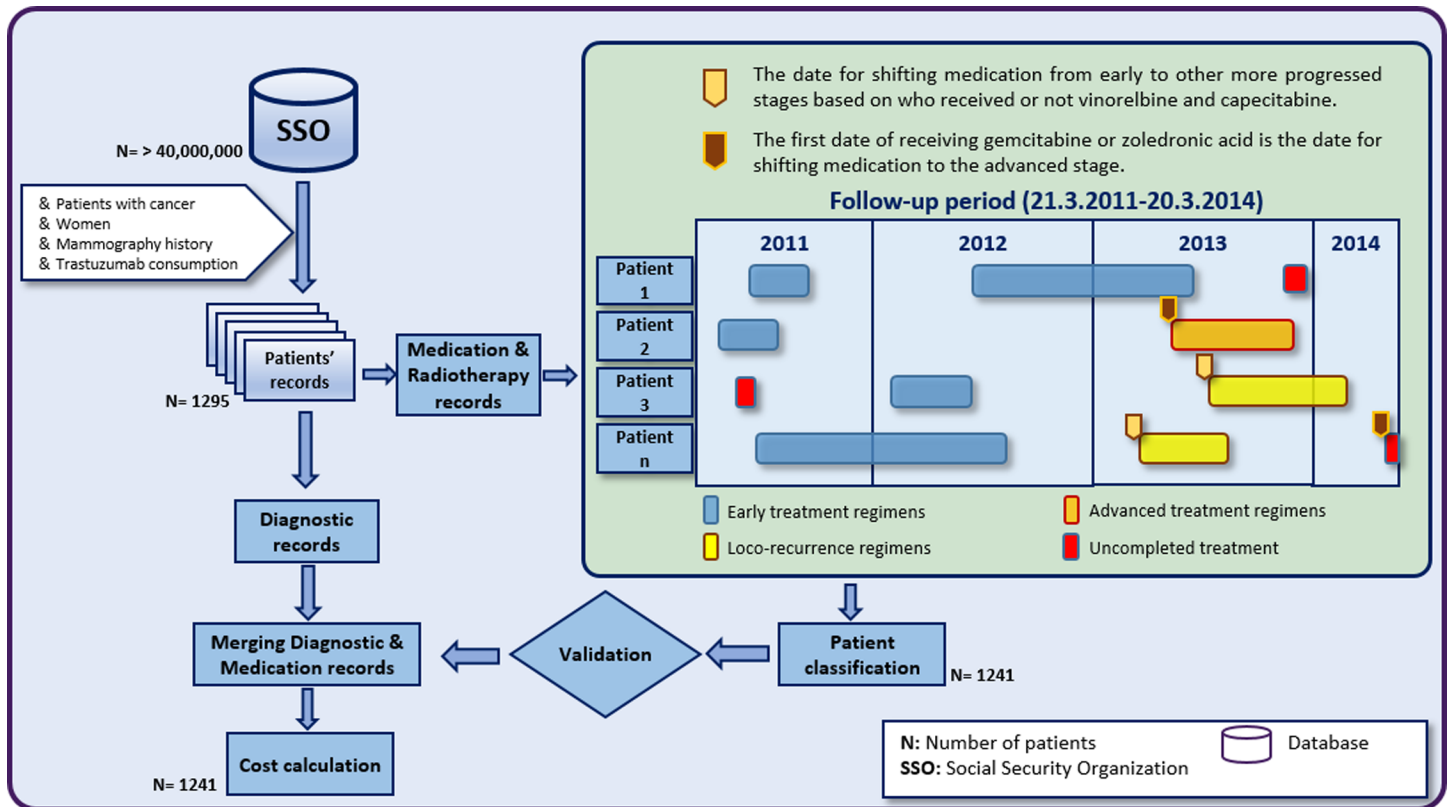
SSO

N= > 40,000,000

& Patients with cancer
& Women
& Mammography history
& Trastuzumab consumption

Patients' records

N= 1295

Medication & Radiotherapy records

Diagnostic records

Merging Diagnostic & Medication records

Cost calculation

N= 1241

Validation

Patient classification

N= 1241

The date for shifting medication from early to other more progressed stages based on who received or not vinorelbine and capecitabine.

The first date of receiving gemcitabine or zoledronic acid is the date for shifting medication to the advanced stage.

Follow-up period (21.3.2011-20.3.2014)

2011

2012

2013

2014

Patient 1

Patient 2

Patient 3

Patient n

Early treatment regimens

Advanced treatment regimens

Loco-recurrence regimens

Uncompleted treatment

N: Number of patients
SSO: Social Security Organization

Database